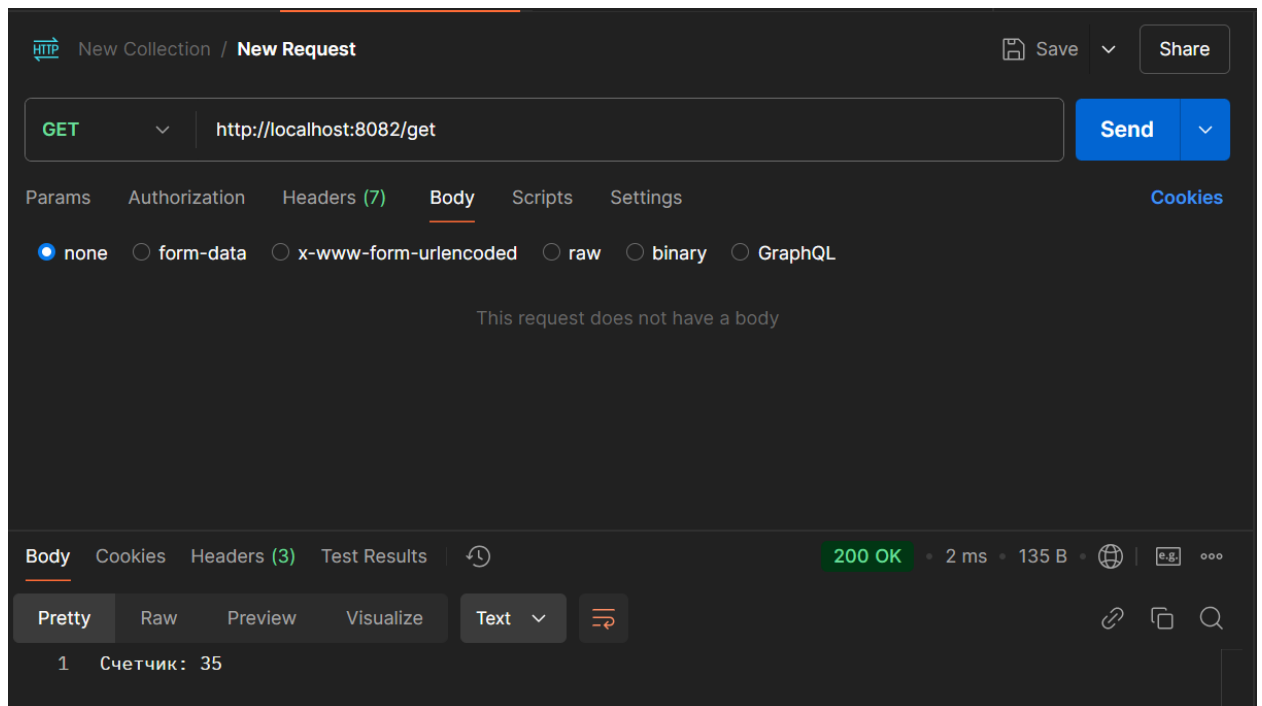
HTTP New Collection / New Request

Save Share

GET http://localhost:8082/get

Send

Params Authorization Headers (7) Body Scripts Settings Cookies

none form-data x-www-form-urlencoded raw binary GraphQL

This request does not have a body

Body Cookies Headers (3) Test Results

200 OK • 2 ms • 135 B

e.g.

Pretty Raw Preview Visualize Text

1 Счетчик: 35